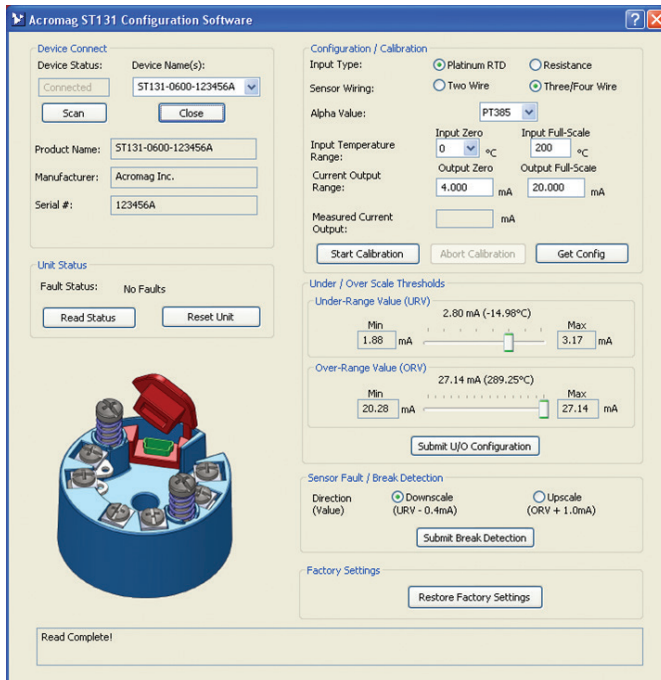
Acromag ST131 Configuration Software

Device Connect
Device Status: Connected
Device Name(s): ST131-0600-123456A
Scan
Close
Product Name: ST131-0600-123456A
Manufacturer: Acromag Inc.
Serial #: 123456A

Unit Status
Fault Status: No Faults
Read Status
Reset Unit

Configuration / Calibration
Input Type: Platinum RTD Resistance
Sensor Wiring: Two Wire Three/Four Wire
Alpha Value: PT385
Input Temperature Range: Input Zero 0 °C Input Full-Scale 200 °C
Current Output Range: Output Zero 4.000 mA Output Full-Scale 20.000 mA
Measured Current Output: mA
Start Calibration
Abort Calibration
Get Config

Under / Over Scale Thresholds
Under-Range Value (URV)
2.80 mA (-14.98°C)
Min 1.88 mA
Max 3.17 mA
Over-Range Value (ORV)
27.14 mA (289.25°C)
Min 20.28 mA
Max 27.14 mA
Submit U/O Configuration

Sensor Fault / Break Detection
Direction (Value)
Downscale (URV - 0.4mA)
Upscale (ORV + 1.0mA)
Submit Break Detection

Factory Settings
Restore Factory Settings

Read Complete!